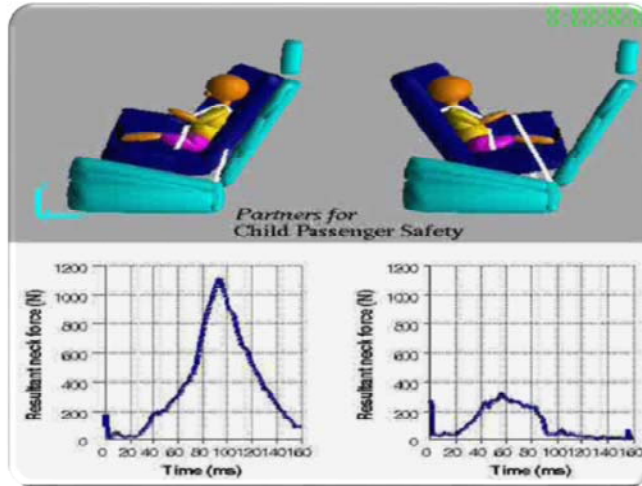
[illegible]

Partners for
Child Passenger Safety

1200
1000
800
600
400
200
0
Resultant neck force (N)
0 20 40 60 80 100 120 140 160
Time (ms)

1200
1000
800
600
400
200
0
Resultant neck force (N)
0 20 40 60 80 100 120 140 160
Time (ms)